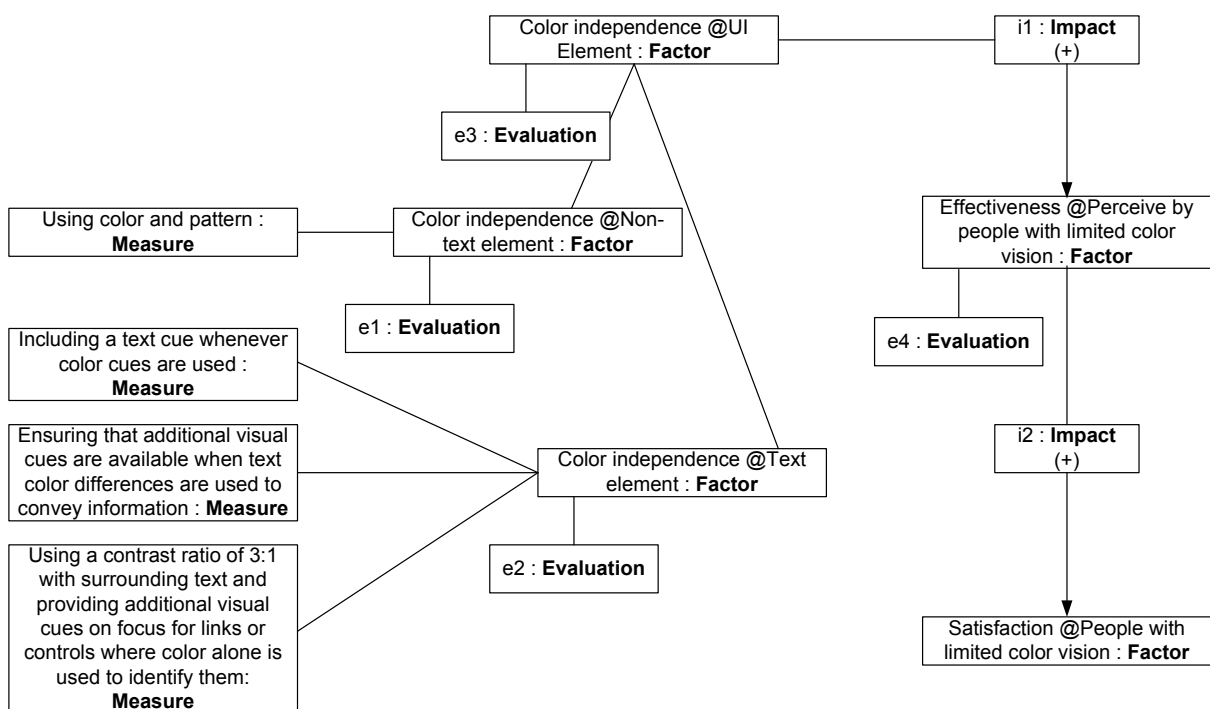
Color independence @UI Element : **Factor**

i1 : **Impact** (+)

e3 : **Evaluation**

Using color and pattern : **Measure**

Color independence @Non-text element : **Factor**

Effectiveness @Perceive by people with limited color vision : **Factor**

e1 : **Evaluation**

e4 : **Evaluation**

Including a text cue whenever color cues are used : **Measure**

Ensuring that additional visual cues are available when text color differences are used to convey information : **Measure**

Color independence @Text element : **Factor**

i2 : **Impact** (+)

e2 : **Evaluation**

Using a contrast ratio of 3:1 with surrounding text and providing additional visual cues on focus for links or controls where color alone is used to identify them: **Measure**

Satisfaction @People with limited color vision : **Factor**